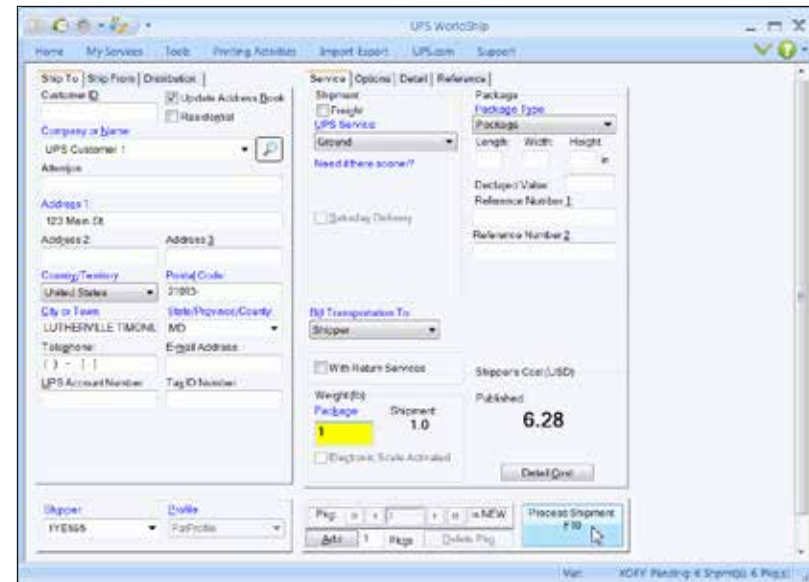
UPS WorldShip

Home My Services Tools Printing Activities Import-Export UPS.com Support

Ship To | Ship From | Distribution |
Customer ID
Update Address Book
Residential
Company or Name
UPS Customer 1
Attention
Address 1
123 Main St
Address 2
Address 3
Country/Territory
United States
Postal Code
21093-
City or Town
LUTHERVILLE TIMONI
State/Province/County
MD
Telephone
( ) - [ ]
E-mail Address
UPS Account Number
Tax ID Number

Shipper
1YE695
Profile
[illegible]

Service | Options | Detail | Reference |
Shipment
Freight
UPS Service
Ground
Need it there sooner?
Saturday Delivery
Bill Transportation To:
Shipper
With Return Services
Weight (lb)
Package
1
Shipment
1.0
Electronic Scale Activated

Package
Package Type
Package
Length Width Height
in
Declared Value
Reference Number 1
Reference Number 2

Shipper's Cost (USD)
Published
6.28
Detail Cost

Pkg: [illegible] is NEW
Add 1 Pkgs Delete Pkg
Process Shipment F10

Ver: XOFY Pending: 4 Shipment(s), 4 Pkg(s)